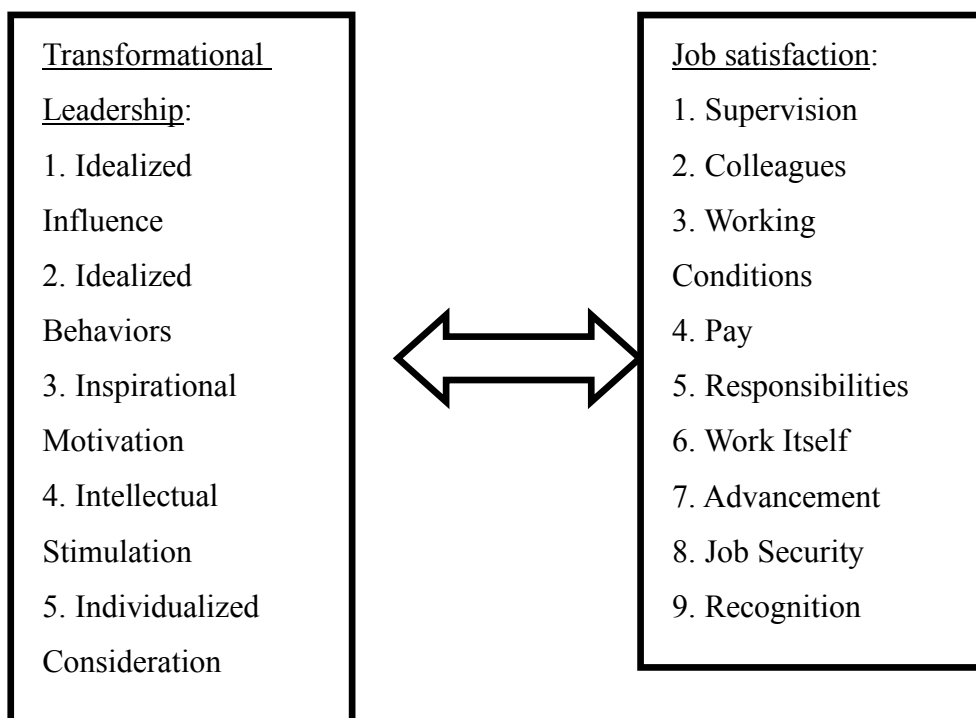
Transformational Leadership:
1. Idealized Influence
2. Idealized Behaviors
3. Inspirational Motivation
4. Intellectual Stimulation
5. Individualized Consideration

Job satisfaction:
1. Supervision
2. Colleagues
3. Working Conditions
4. Pay
5. Responsibilities
6. Work Itself
7. Advancement
8. Job Security
9. Recognition